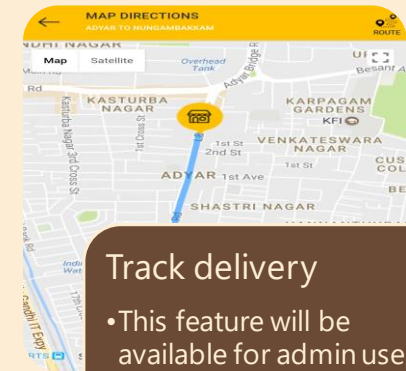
MAP DIRECTIONS
ADYAR TO NUNGAMBAKKAM
ROUTE

Map Satellite

NDHI NAGAR
Rd
Overhead Tank
Adyar Bridge Rd
KASTURBA NAGAR
KARPAGAM GARDENS
KFI
1st St
2nd St
VENKATESWARA NAGAR
1st St
ADYAR 1st Ave
SHASTRI NAGAR
Kasturba Nagar 3rd Cross St
1st Cross St
Besant Av
CUS COL
BE
Indi Wat
Gandhi IT Expy
RTS

Track delivery

•This feature will be available for admin use